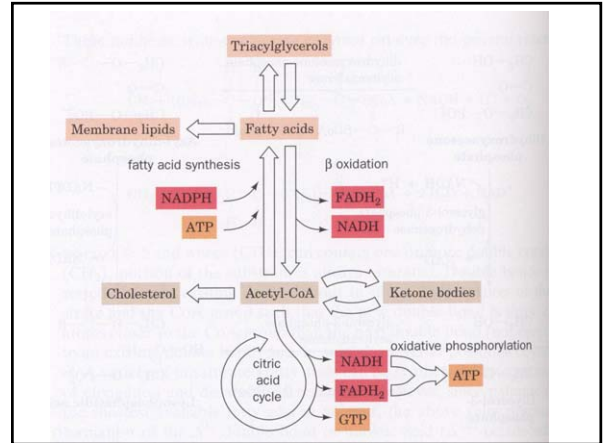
Triacylglycerols

Membrane lipids

Fatty acids

fatty acid synthesis

β oxidation

NADPH

ATP

$FADH_2$

NADH

Cholesterol

Acetyl-CoA

Ketone bodies

citric acid cycle

NADH

$FADH_2$

GTP

oxidative phosphorylation

ATP